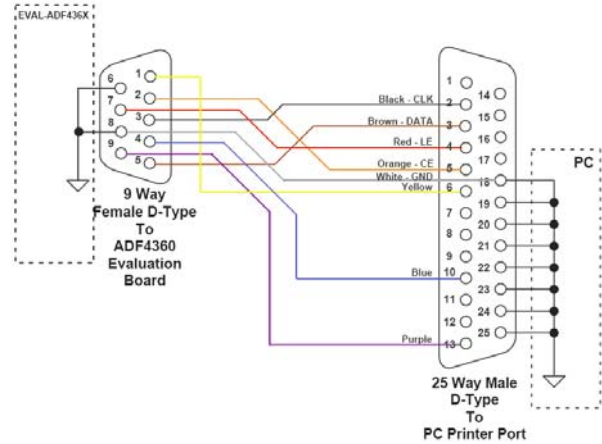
EVAL-ADF436X

6
7
8
9
1
2
3
4
5

9 Way
Female D-Type
To
ADF4360
Evaluation
Board

Black - CLK
Brown - DATA
Red - LE
Orange - CE
White - GND
Yellow
Blue
Purple

1
2
3
4
5
6
7
8
9
10
11
12
13
14
15
16
17
18
19
20
21
22
23
24
25

PC

25 Way Male
D-Type
To
PC Printer Port